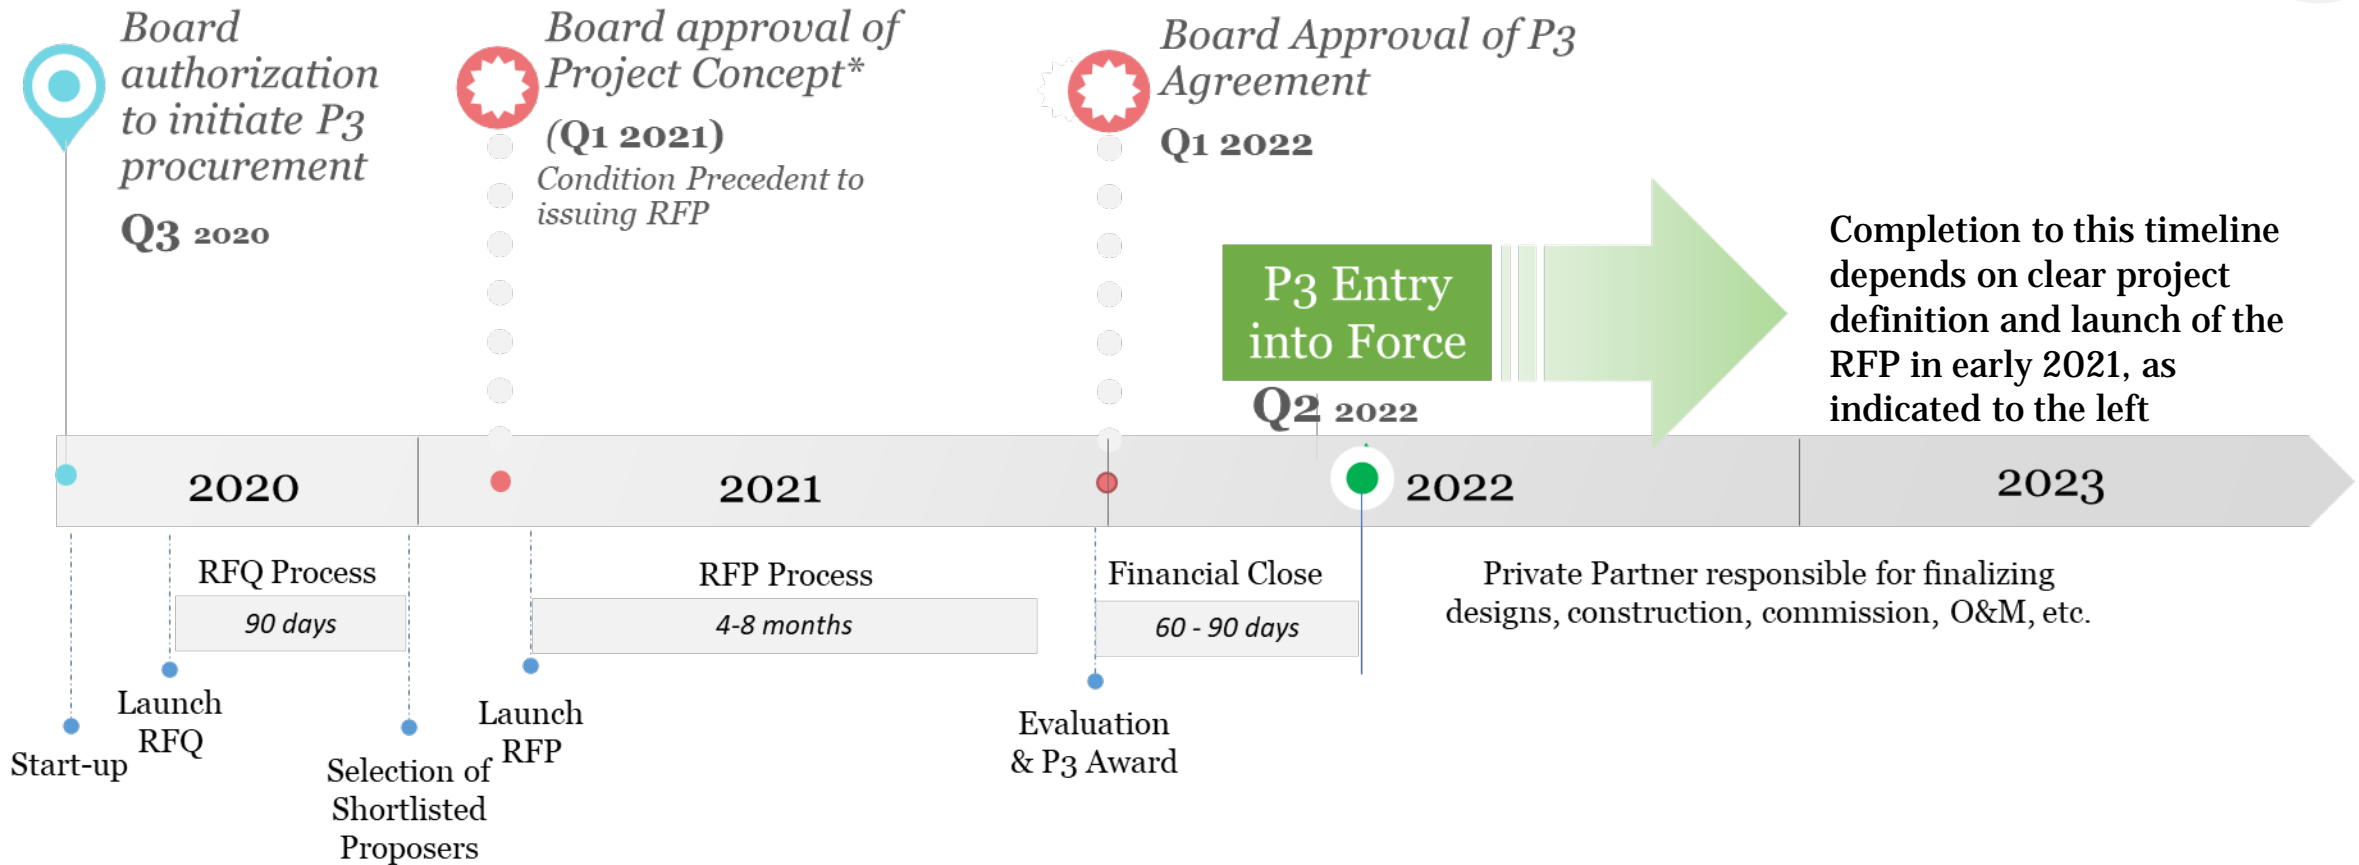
Board authorization to initiate P3 procurement

Q3 2020

Board approval of Project Concept*

(Q1 2021)

Condition Precedent to issuing RFP

Board Approval of P3 Agreement

Q1 2022

P3 Entry into Force

Q2 2022

Completion to this timeline depends on clear project definition and launch of the RFP in early 2021, as indicated to the left

2020

2021

2022

2023

RFQ Process

90 days

RFP Process

4-8 months

Financial Close

60 - 90 days

Private Partner responsible for finalizing designs, construction, commission, O&M, etc.

Start-up

Launch RFQ

Selection of Shortlisted Proposers

Launch RFP

Evaluation & P3 Award